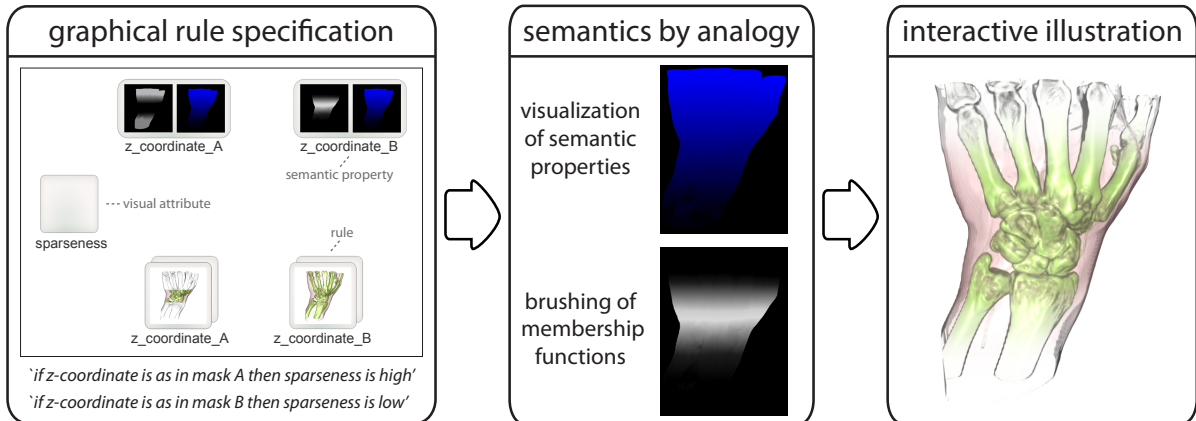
graphical rule specification

z_coordinate_A

z_coordinate_B

semantic property

visual attribute

sparseness

rule

z_coordinate_A

z_coordinate_B

`if z-coordinate is as in mask A then sparseness is high'

`if z-coordinate is as in mask B then sparseness is low'

semantics by analogy

visualization of semantic properties

brushing of membership functions

interactive illustration